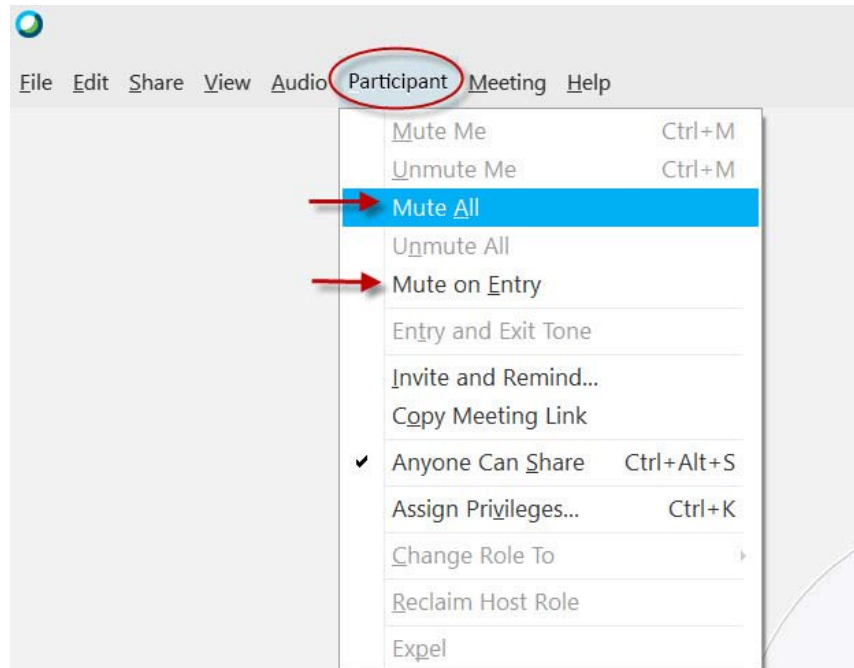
File Edit Share View Audio Participant Meeting Help

Mute Me Ctrl+M
Unmute Me Ctrl+M
Mute All
Unmute All
Mute on Entry
Entry and Exit Tone
Invite and Remind...
Copy Meeting Link
✔ Anyone Can Share Ctrl+Alt+S
Assign Privileges... Ctrl+K
Change Role To
Reclaim Host Role
Expel